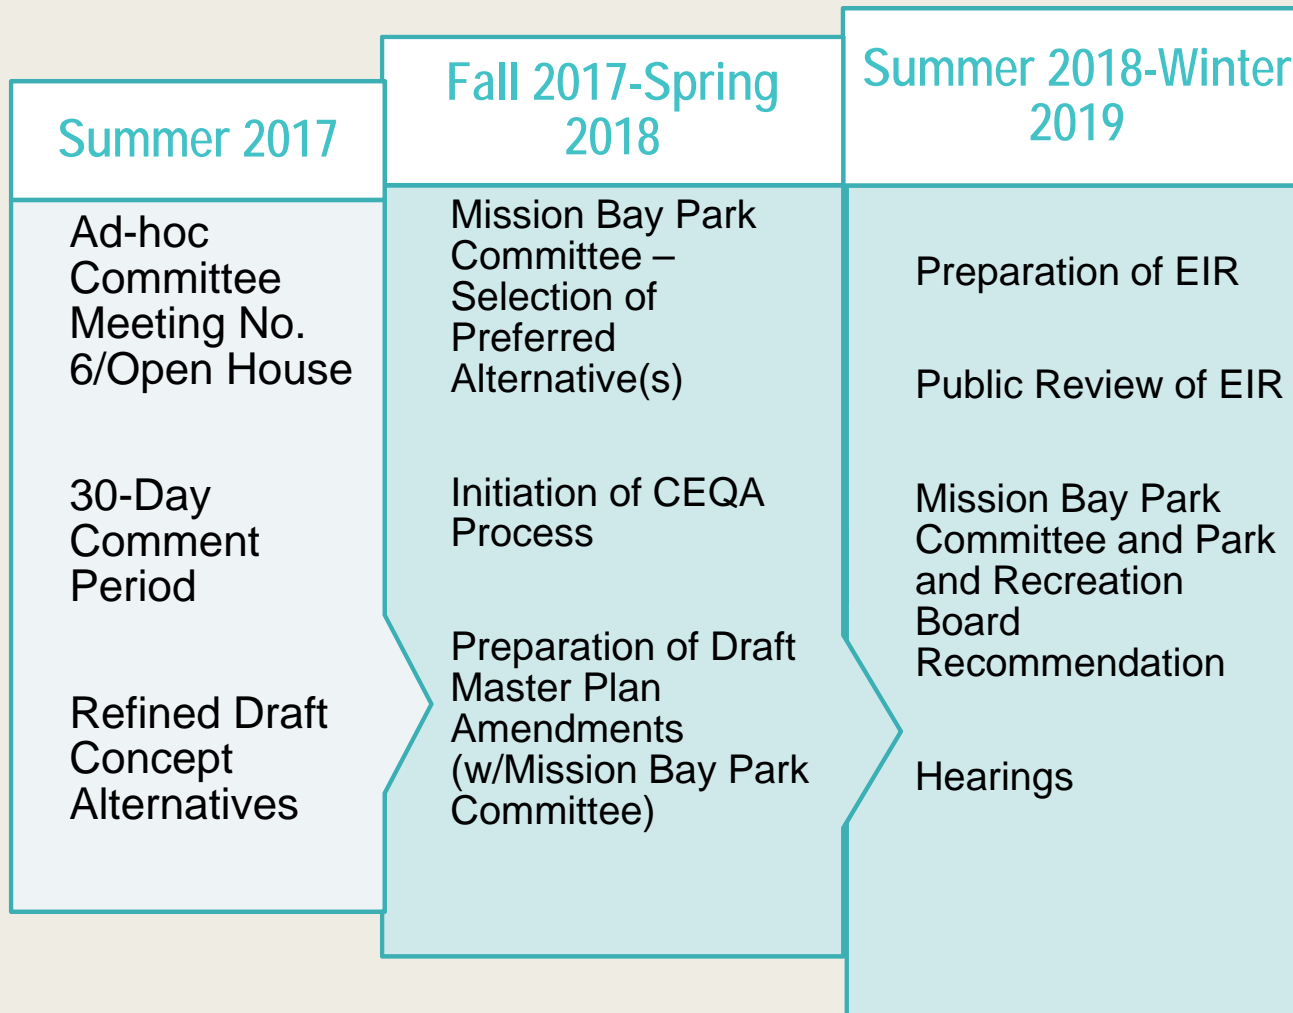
Summer 2017

Ad-hoc Committee Meeting No. 6/Open House

30-Day Comment Period

Refined Draft Concept Alternatives

Fall 2017-Spring 2018

Mission Bay Park Committee – Selection of Preferred Alternative(s)

Initiation of CEQA Process

Preparation of Draft Master Plan Amendments (w/Mission Bay Park Committee)

Summer 2018-Winter 2019

Preparation of EIR

Public Review of EIR

Mission Bay Park Committee and Park and Recreation Board Recommendation

Hearings